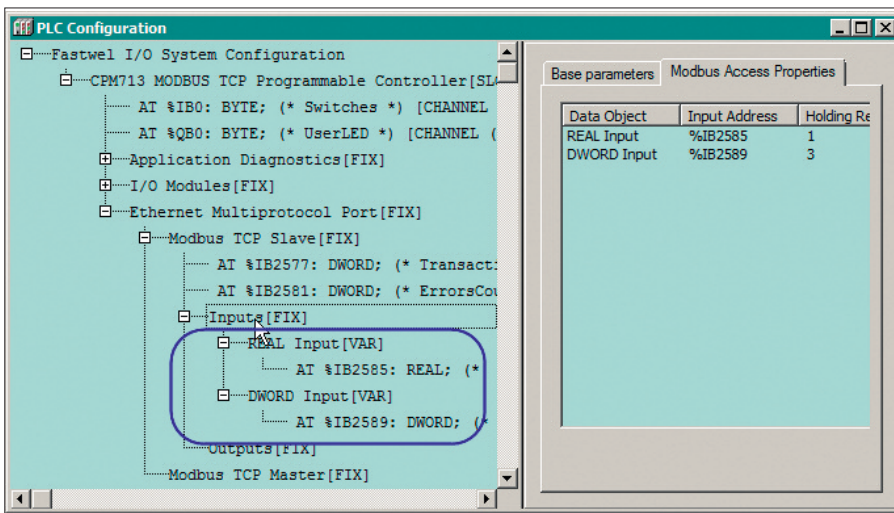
PLC Configuration

Fastwel I/O System Configuration
CPM713 MODBUS TCP Programmable Controller[SL
AT %IB0: BYTE; (* Switches *) [CHANNEL
AT %QB0: BYTE; (* UserLED *) [CHANNEL (
Application Diagnostics[FIX]
I/O Modules[FIX]
Ethernet Multiprotocol Port[FIX]
Modbus TCP Slave[FIX]
AT %IB2577: DWORD; (* Transact
AT %IB2581: DWORD; (* ErrorsCou
Inputs[FIX]
REAL Input[VAR]
AT %IB2585: REAL; (*
DWORD Input[VAR]
AT %IB2589: DWORD; (*
Outputs[FIX]
Modbus TCP Master[FIX]

Base parameters | Modbus Access Properties

| Data Object | Input Address | Holding Re |
|---|---|---|
| REAL Input | %IB2585 | 1 |
| DWORD Input | %IB2589 | 3 |